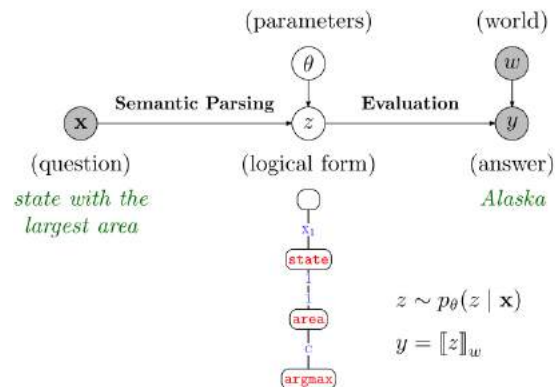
(parameters)

(world)

$\theta$

$w$

$\mathbf{x}$

Semantic Parsing

$z$

Evaluation

$y$

(question)

(logical form)

(answer)

state with the largest area

Alaska

$x_1$

state

1

1

area

c

argmax

$z \sim p_\theta(z \mid \mathbf{x})$

$y = [\![z]\!]_w$